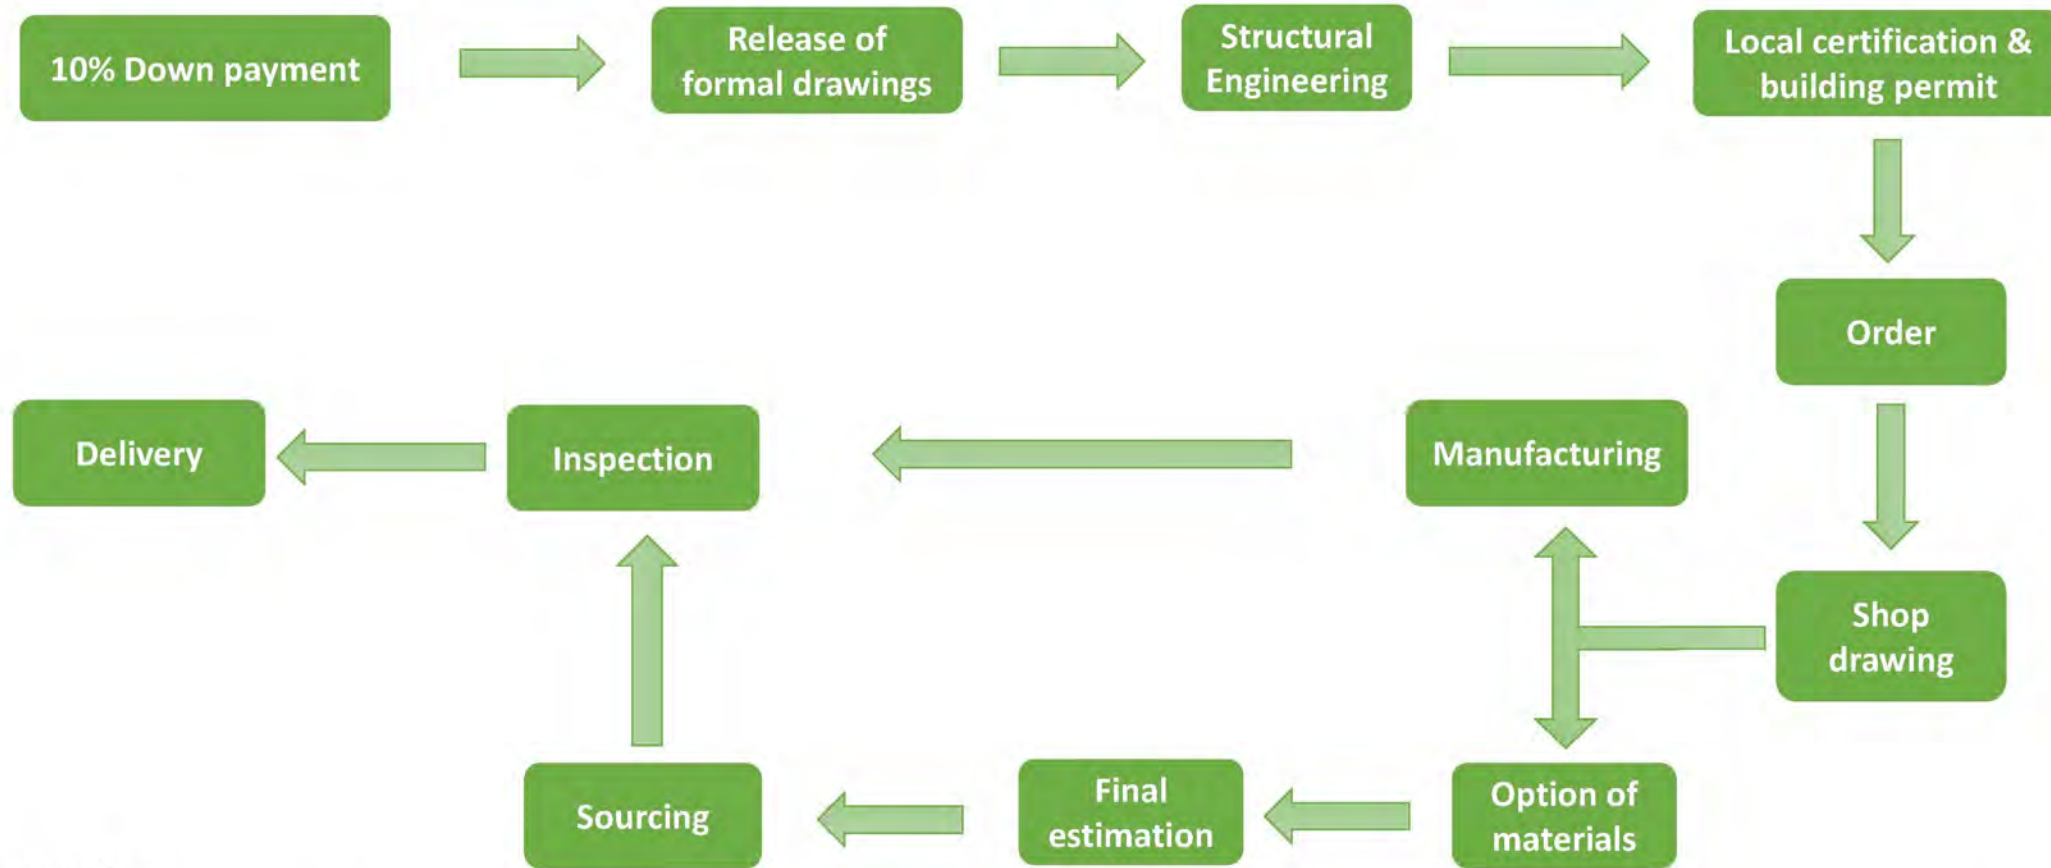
10% Down payment

Release of formal drawings

Structural Engineering

Local certification & building permit

Order

Shop drawing

Manufacturing

Option of materials

Final estimation

Sourcing

Inspection

Delivery